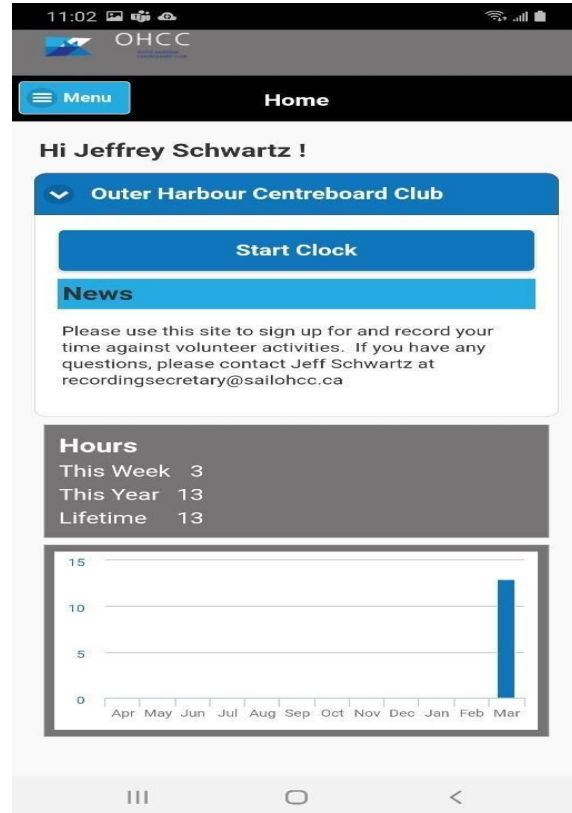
11:02

OHCC

Menu

Home

Hi Jeffrey Schwartz !

Outer Harbour Centreboard Club

Start Clock

News

Please use this site to sign up for and record your time against volunteer activities. If you have any questions, please contact Jeff Schwartz at recordingsecretary@sailohcc.ca

Hours
This Week 3
This Year 13
Lifetime 13

15
10
5
0
Apr May Jun Jul Aug Sep Oct Nov Dec Jan Feb Mar